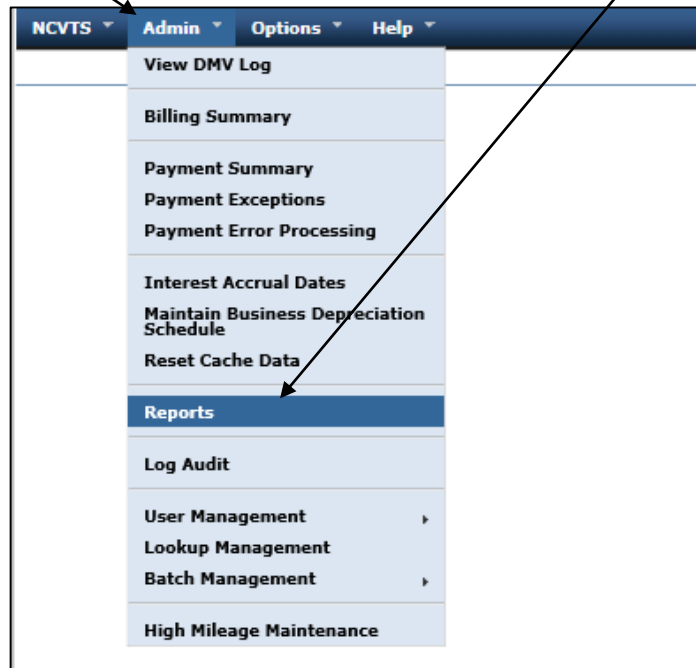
NCVTS Admin Options Help

View DMV Log

Billing Summary

Payment Summary
Payment Exceptions
Payment Error Processing

Interest Accrual Dates
Maintain Business Depreciation Schedule
Reset Cache Data

Reports

Log Audit

User Management
Lookup Management
Batch Management

High Mileage Maintenance